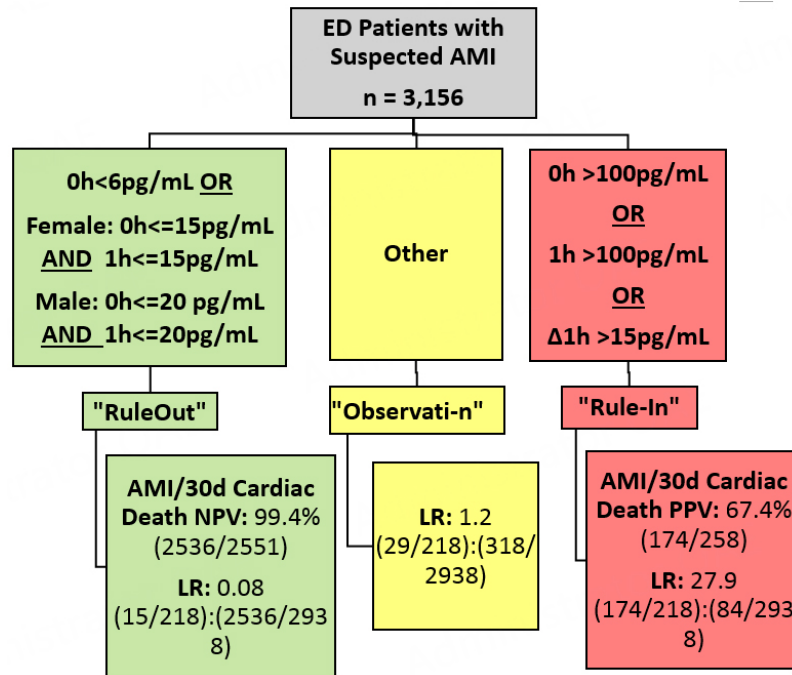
ED Patients with Suspected AMI

n = 3,156

0h<6pg/mL OR

Female: 0h<=15pg/mL AND 1h<=15pg/mL

Male: 0h<=20 pg/mL AND 1h<=20pg/mL

"RuleOut"

AMI/30d Cardiac Death NPV: 99.4% (2536/2551)

LR: 0.08 (15/218):(2536/2938)

Other

"Observati-n"

LR: 1.2 (29/218):(318/2938)

0h >100pg/mL

OR

1h >100pg/mL

OR

Δ1h >15pg/mL

"Rule-In"

AMI/30d Cardiac Death PPV: 67.4% (174/258)

LR: 27.9 (174/218):(84/2938)